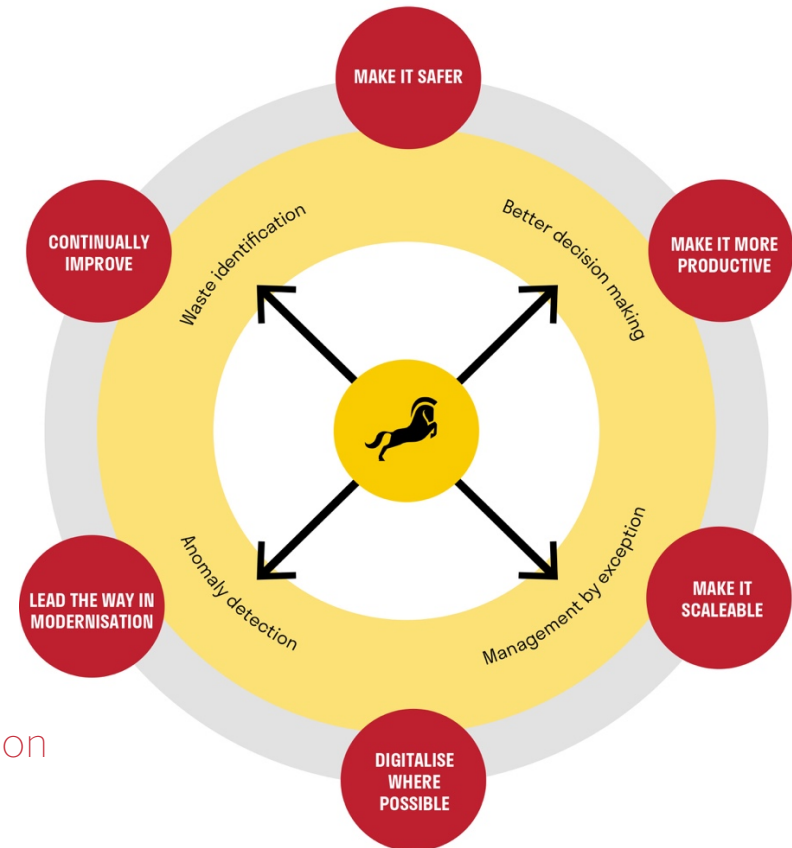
MAKE IT SAFER

MAKE IT MORE PRODUCTIVE

MAKE IT SCALEABLE

DIGITALISE WHERE POSSIBLE

LEAD THE WAY IN MODERNISATION

CONTINUALLY IMPROVE

Better decision making

Management by exception

Anomaly detection

Waste identification

on